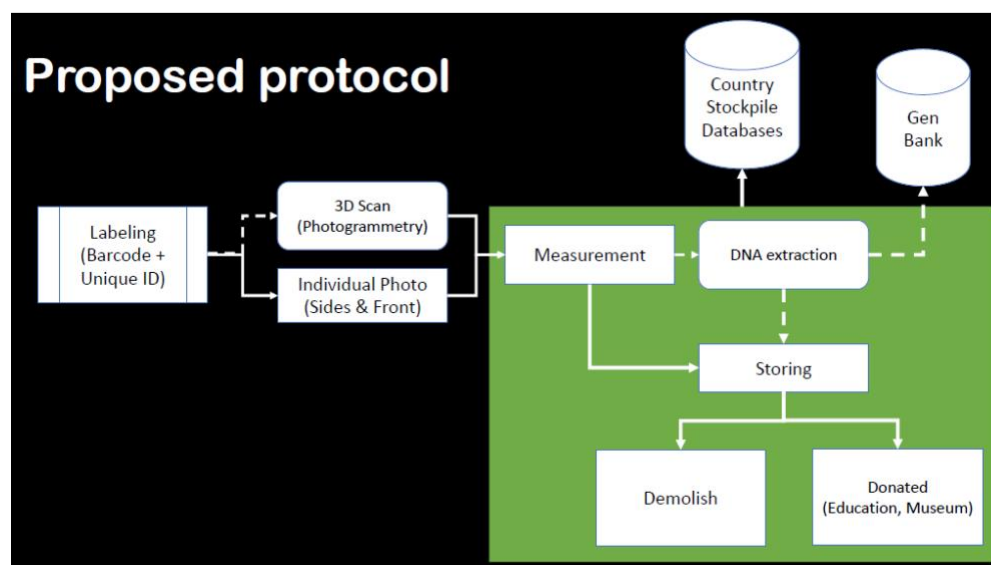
Proposed protocol

Country Stockpile Databases

Gen Bank

Labeling (Barcode + Unique ID)

3D Scan (Photogrammetry)

Individual Photo (Sides & Front)

Measurement

DNA extraction

Storing

Demolish

Donated (Education, Museum)